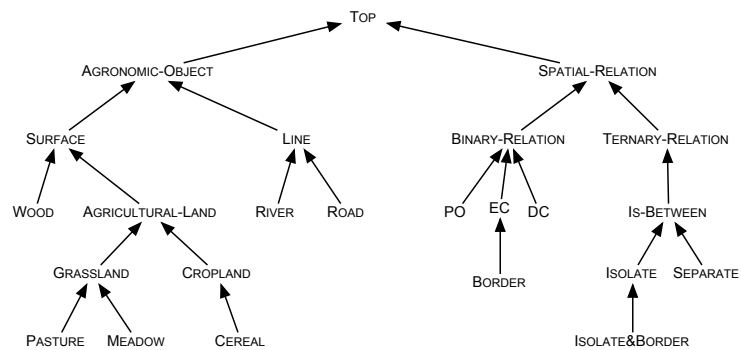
Top

Agronomic-Object

Spatial-Relation

Surface

Line

Binary-Relation

Ternary-Relation

Wood

Agricultural-Land

River

Road

PO

EC

DC

Is-Between

Border

Grassland

Cropland

Isolate

Separate

Pasture

Meadow

Cereal

Isolate&Border